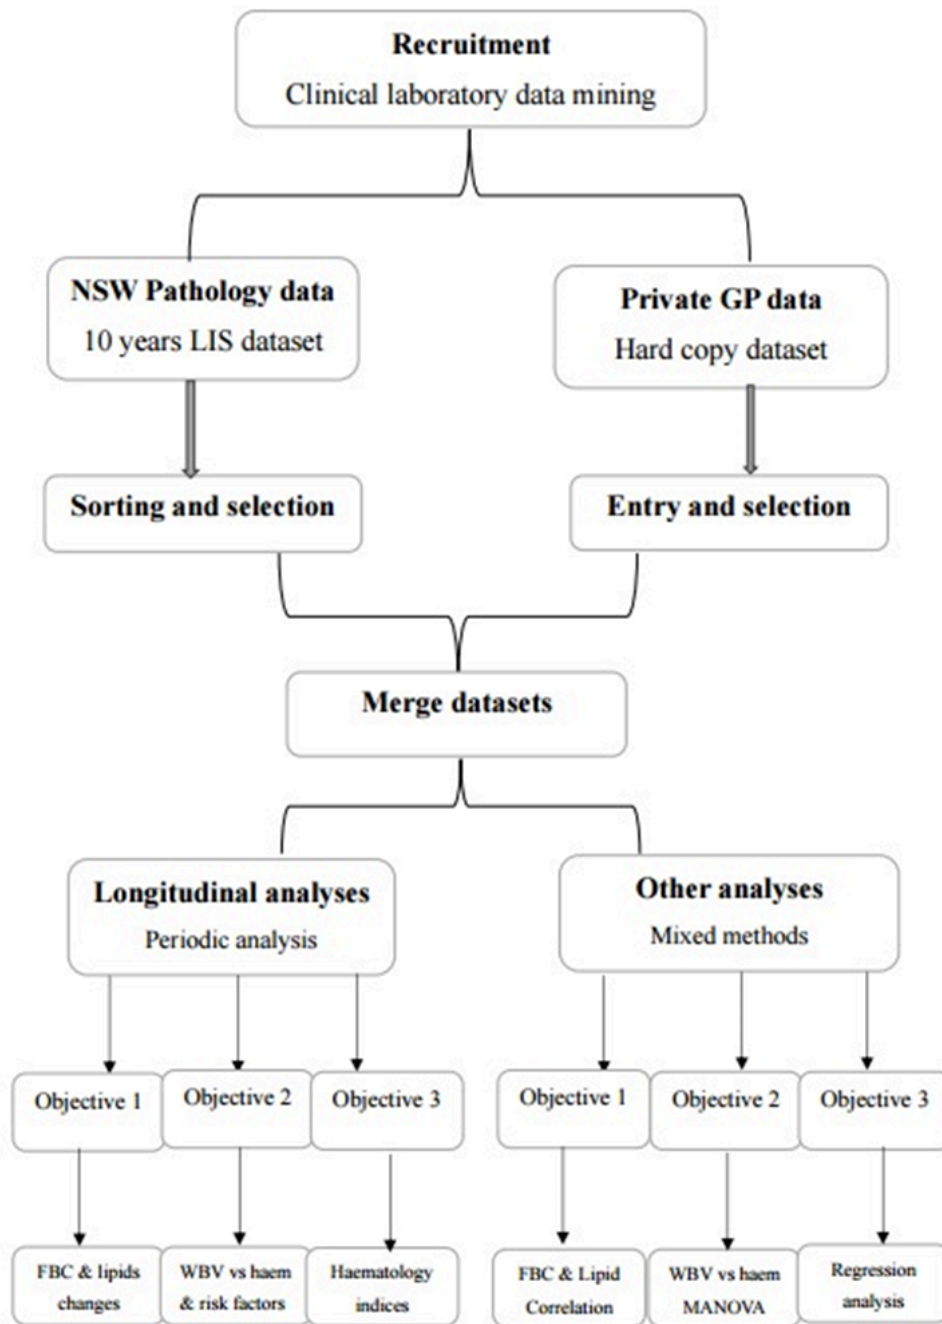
Recruitment
Clinical laboratory data mining

NSW Pathology data
10 years LIS dataset

Private GP data
Hard copy dataset

Sorting and selection

Entry and selection

Merge datasets

Longitudinal analyses
Periodic analysis

Other analyses
Mixed methods

Objective 1

Objective 2

Objective 3

Objective 1

Objective 2

Objective 3

FBC & lipids changes

WBV vs haem & risk factors

Haematology indices

FBC & Lipid Correlation

WBV vs haem MANOVA

Regression analysis